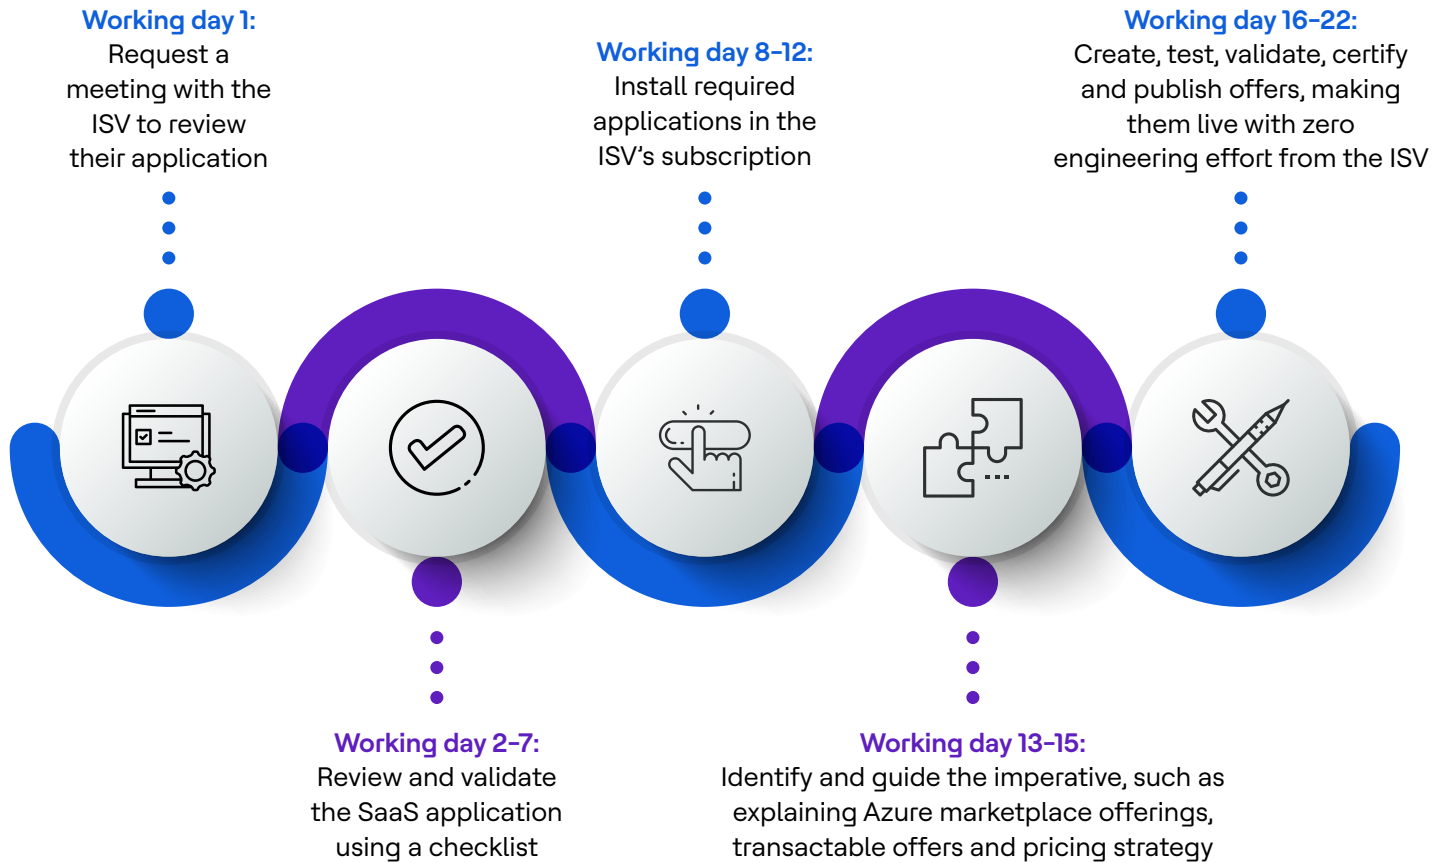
Working day 1:
Request a meeting with the ISV to review their application

Working day 8-12:
Install required applications in the ISV's subscription

Working day 16-22:
Create, test, validate, certify and publish offers, making them live with zero engineering effort from the ISV

Working day 2-7:
Review and validate the SaaS application using a checklist

Working day 13-15:
Identify and guide the imperative, such as explaining Azure marketplace offerings, transactable offers and pricing strategy